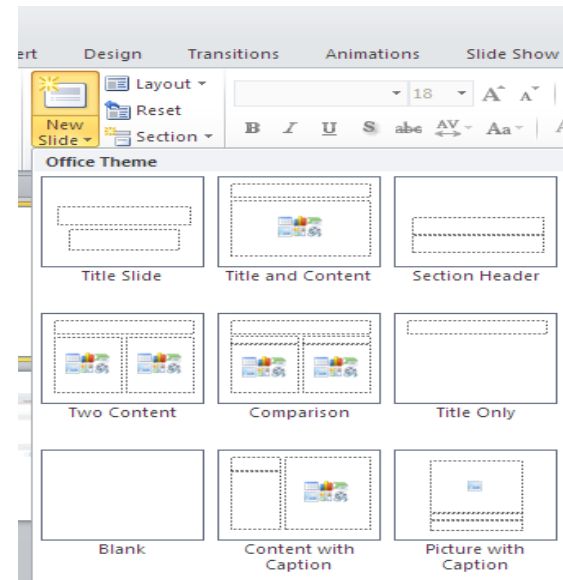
ert Design Transitions Animations Slide Show

New Slide

Layout

Reset

Section

18

B I U S abc AV Aa

Office Theme

Title Slide

Title and Content

Section Header

Two Content

Comparison

Title Only

Blank

Content with Caption

Picture with Caption